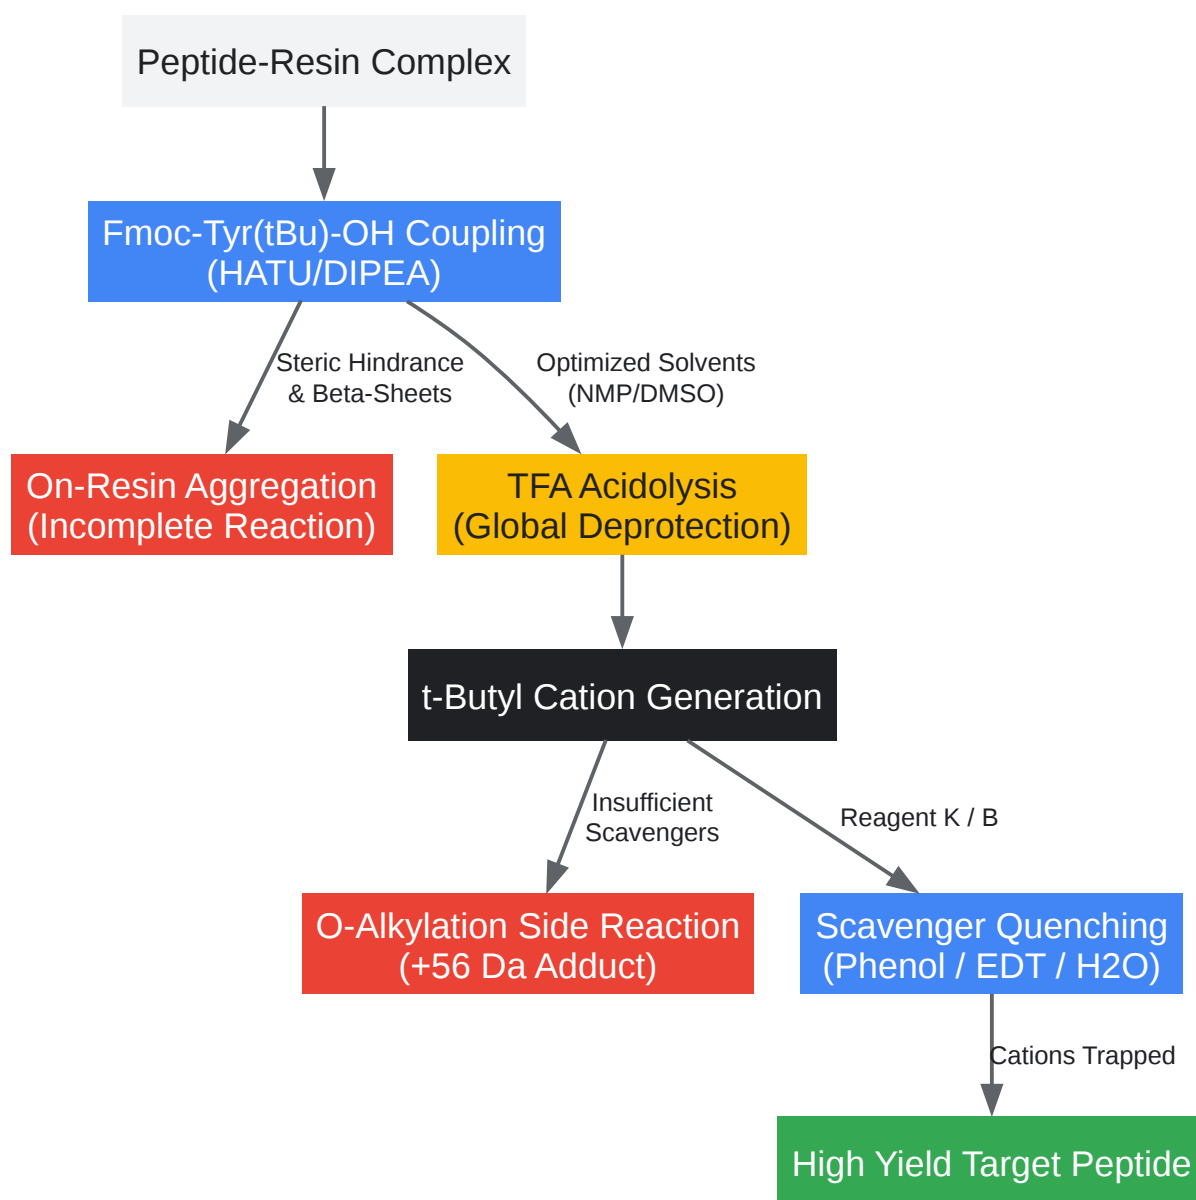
Peptide-Resin Complex

Fmoc-Tyr(tBu)-OH Coupling (HATU/DIPEA)

Steric Hindrance & Beta-Sheets

Optimized Solvents (NMP/DMSO)

On-Resin Aggregation (Incomplete Reaction)

TFA Acidolysis (Global Deprotection)

t-Butyl Cation Generation

Insufficient Scavengers

Reagent K / B

O-Alkylation Side Reaction (+56 Da Adduct)

Scavenger Quenching (Phenol / EDT / H2O)

Cations Trapped

High Yield Target Peptide